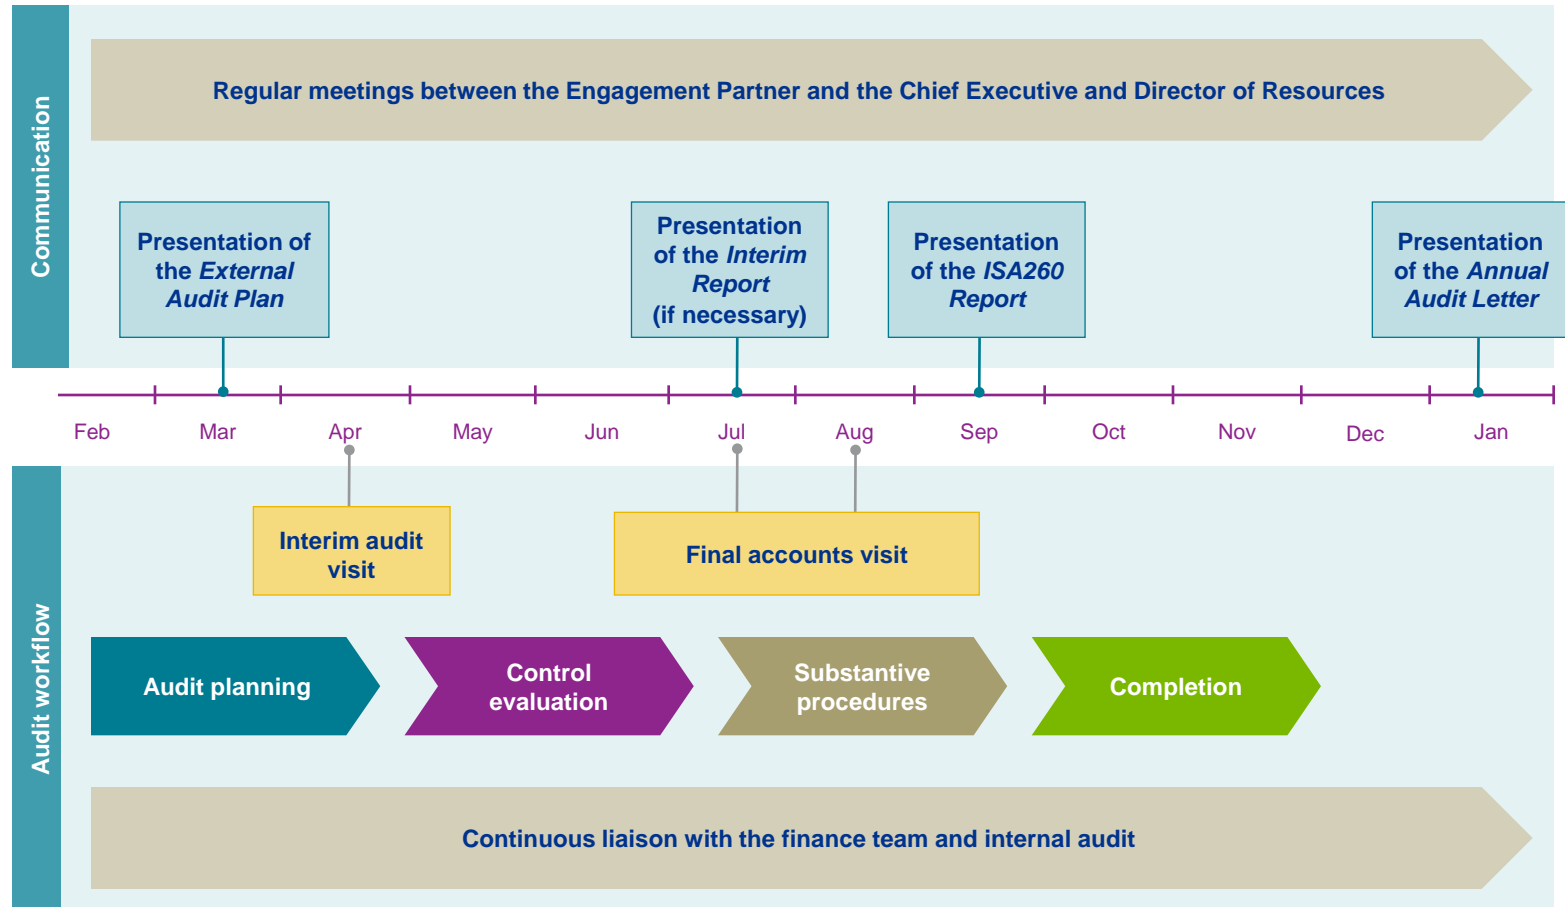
Communication

Regular meetings between the Engagement Partner and the Chief Executive and Director of Resources

Presentation of the *External Audit Plan*

Presentation of the *Interim Report* (if necessary)

Presentation of the *ISA260 Report*

Presentation of the *Annual Audit Letter*

Feb Mar Apr May Jun Jul Aug Sep Oct Nov Dec Jan

Audit workflow

Interim audit visit

Final accounts visit

Audit planning

Control evaluation

Substantive procedures

Completion

Continuous liaison with the finance team and internal audit